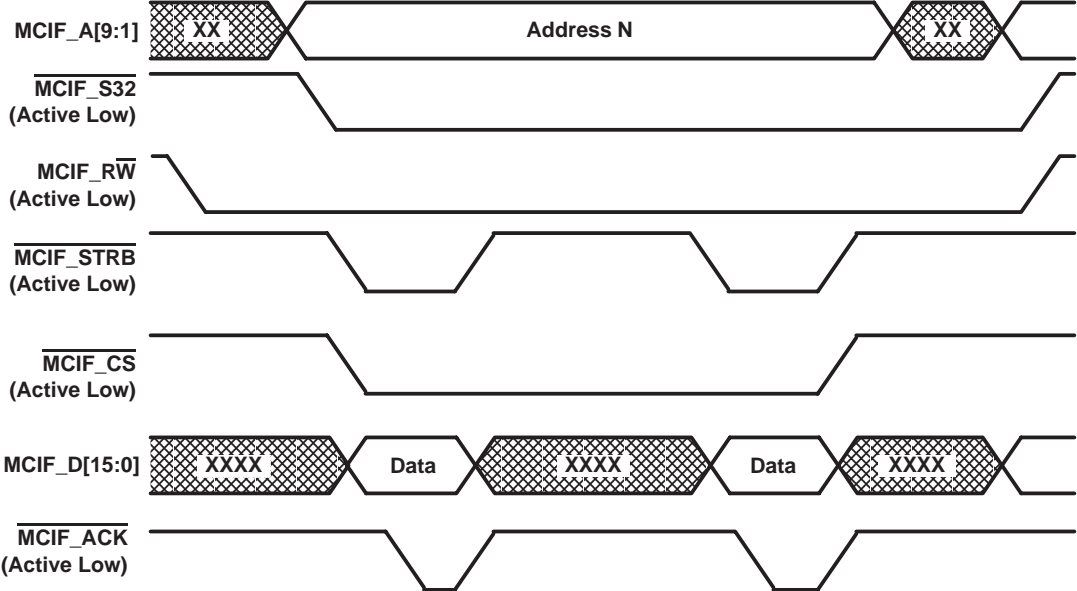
MCIF_A[9:1] XX Address N XX

$\overline{\text{MCIF\_S32}}$
(Active Low)

MCIF_R$\overline{\text{W}}$
(Active Low)

$\overline{\text{MCIF\_STRB}}$
(Active Low)

$\overline{\text{MCIF\_CS}}$
(Active Low)

MCIF_D[15:0] XXXX Data XXXX Data XXXX

$\overline{\text{MCIF\_ACK}}$
(Active Low)